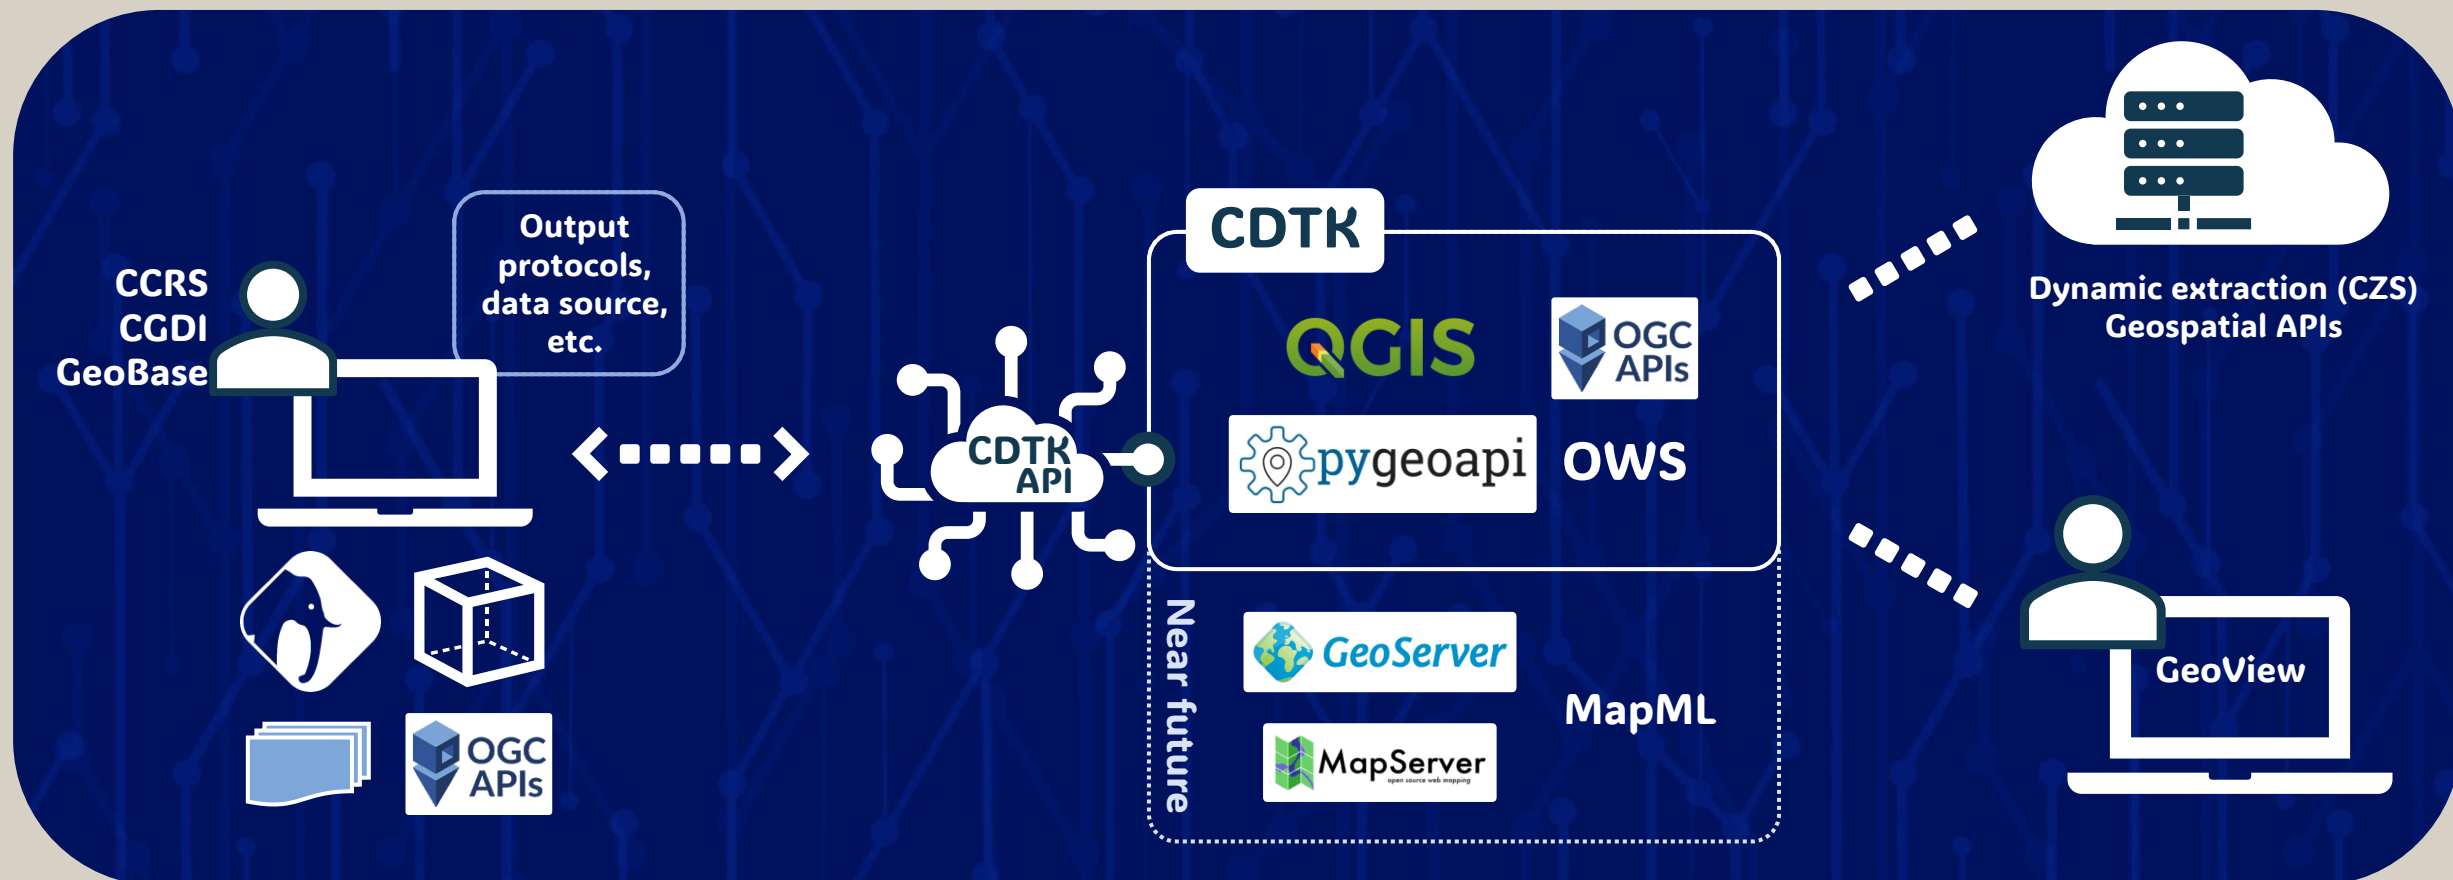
CCRS
CGDI
GeoBase

Output protocols, data source, etc.

OGC APIs

CDTK API

CDTK

QGIS

OGC APIs

pygeoapi

OWS

Near future

GeoServer

MapServer
open source web mapping

MapML

Dynamic extraction (CZS)
Geospatial APIs

GeoView